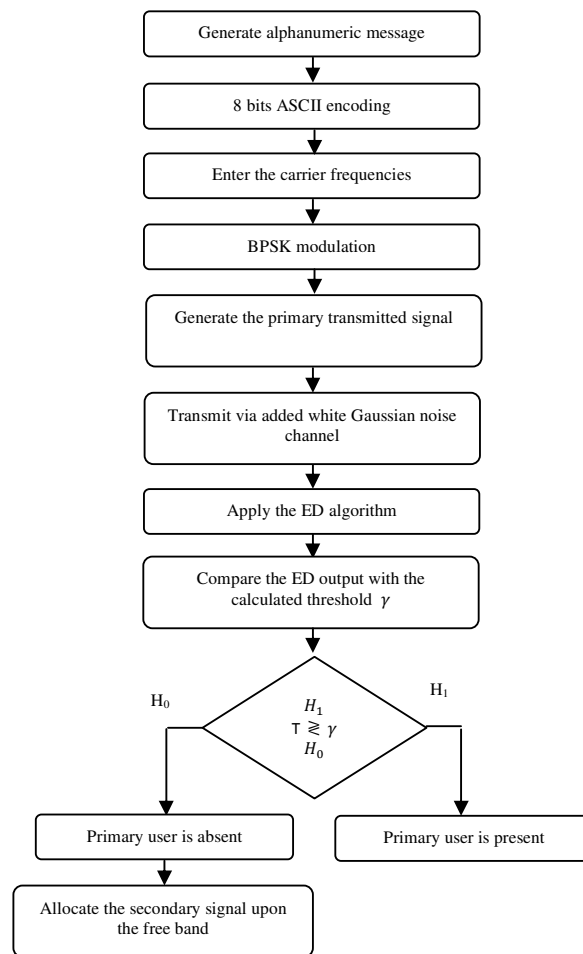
Generate alphanumeric message

8 bits ASCII encoding

Enter the carrier frequencies

BPSK modulation

Generate the primary transmitted signal

Transmit via added white Gaussian noise channel

Apply the ED algorithm

Compare the ED output with the calculated threshold $\gamma$

$H_0$

$H_1$

$\underset{H_0}{\overset{H_1}{T \gtrless \gamma}}$

Primary user is absent

Primary user is present

Allocate the secondary signal upon the free band